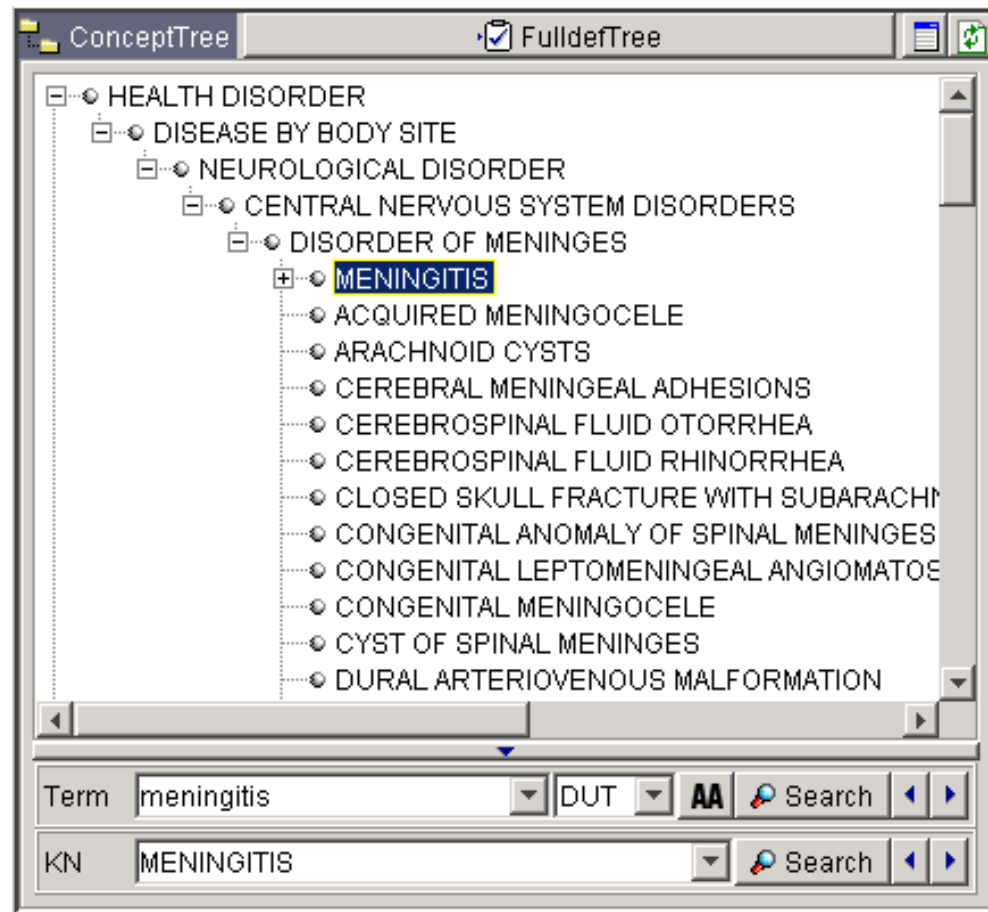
ConceptTree FulldefTree

HEALTH DISORDER
DISEASE BY BODY SITE
NEUROLOGICAL DISORDER
CENTRAL NERVOUS SYSTEM DISORDERS
DISORDER OF MENINGES
MENINGITIS
ACQUIRED MENINGOCELE
ARACHNOID CYSTS
CEREBRAL MENINGEAL ADHESIONS
CEREBROSPINAL FLUID OTORRHEA
CEREBROSPINAL FLUID RHINORRHEA
CLOSED SKULL FRACTURE WITH SUBARACHN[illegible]
CONGENITAL ANOMALY OF SPINAL MENINGES
CONGENITAL LEPTOMENINGEAL ANGIOMATOS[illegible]
CONGENITAL MENINGOCELE
CYST OF SPINAL MENINGES
DURAL ARTERIOVENOUS MALFORMATION

Term meningitis DUT AA Search
KN MENINGITIS Search